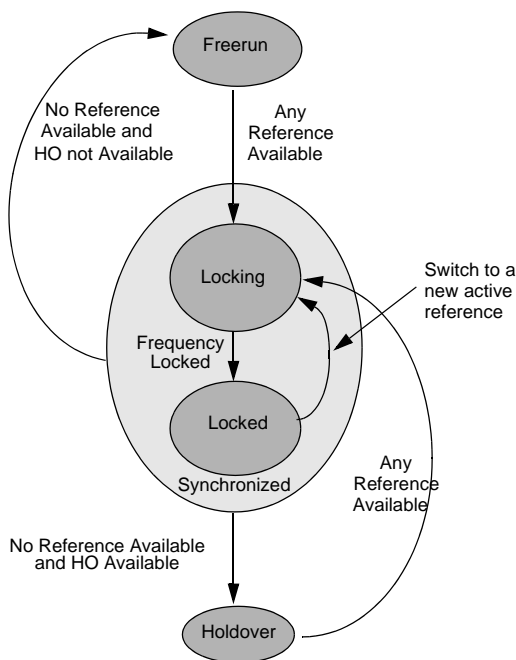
Freerun

No Reference Available and HO not Available

Any Reference Available

Locking

Switch to a new active reference

Frequency Locked

Locked

Synchronized

Any Reference Available

No Reference Available and HO Available

Holdover